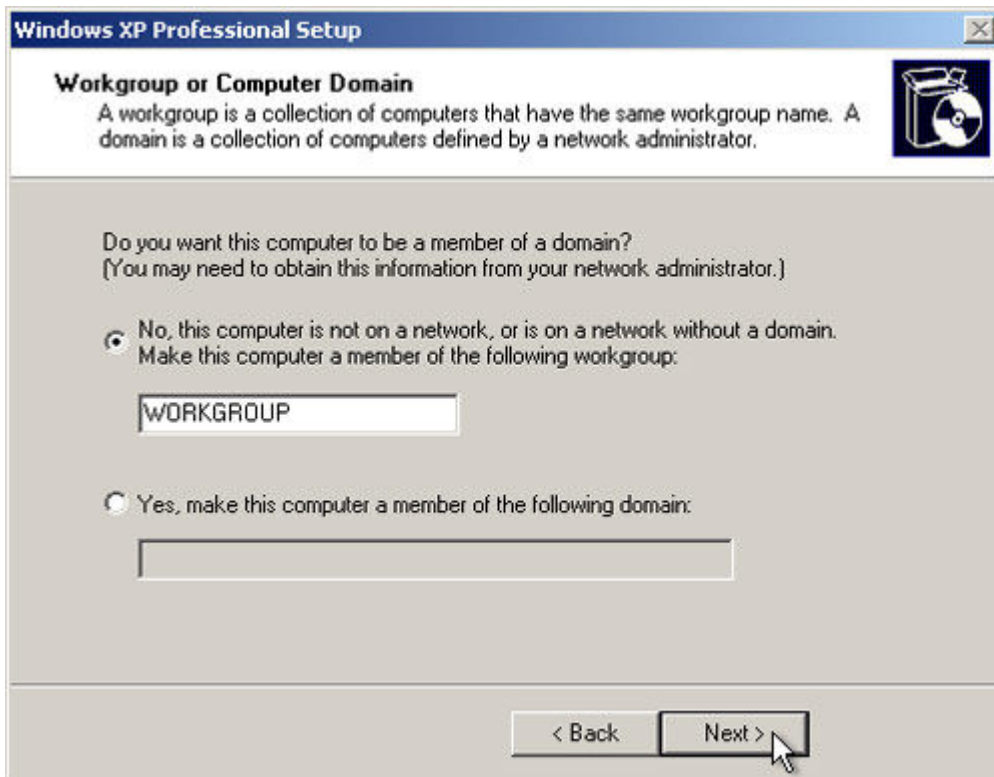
Windows XP Professional Setup

Workgroup or Computer Domain
A workgroup is a collection of computers that have the same workgroup name. A domain is a collection of computers defined by a network administrator.

Do you want this computer to be a member of a domain?
(You may need to obtain this information from your network administrator.)

No, this computer is not on a network, or is on a network without a domain.
Make this computer a member of the following workgroup:

WORKGROUP

Yes, make this computer a member of the following domain:

< Back

Next >